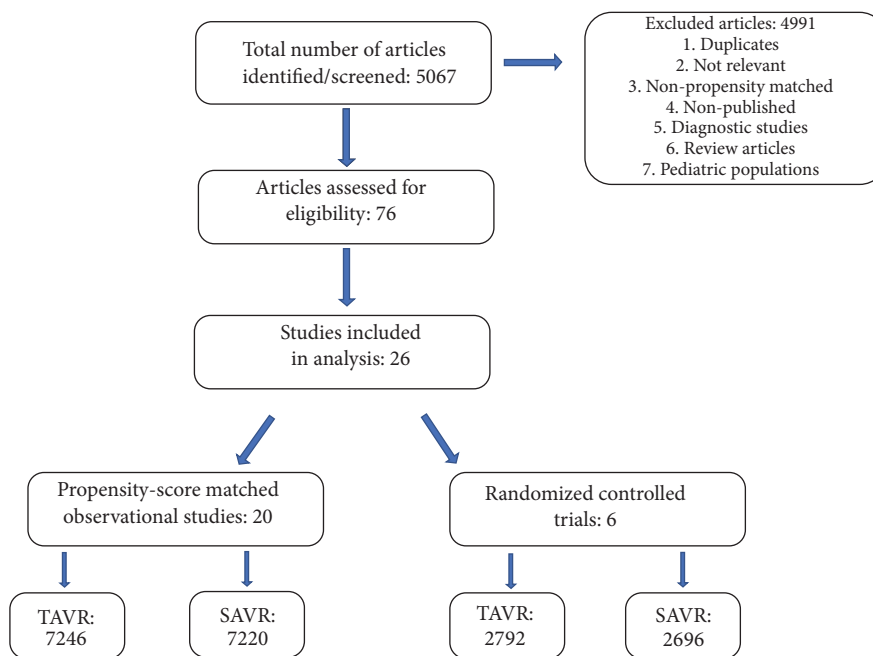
Total number of articles identified/screened: 5067

Excluded articles: 4991
1. Duplicates
2. Not relevant
3. Non-propensity matched
4. Non-published
5. Diagnostic studies
6. Review articles
7. Pediatric populations

Articles assessed for eligibility: 76

Studies included in analysis: 26

Propensity-score matched observational studies: 20

Randomized controlled trials: 6

TAVR: 7246

SAVR: 7220

TAVR: 2792

SAVR: 2696